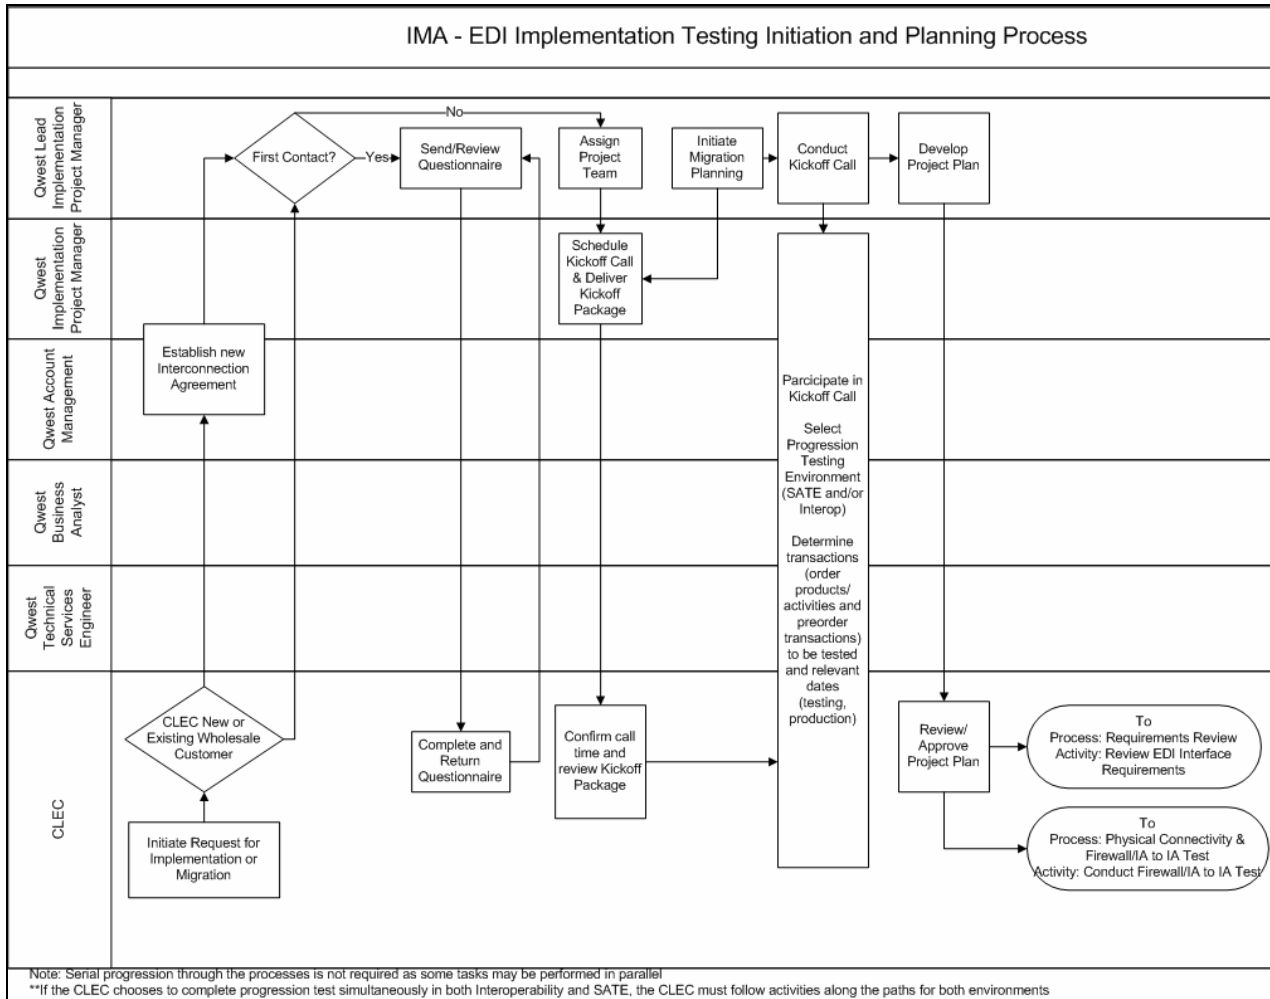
IMA - EDI Implementation Testing Initiation and Planning Process

Qwest Lead Implementation Project Manager

Qwest Implementation Project Manager

Qwest Account Management

Qwest Business Analyst

Qwest Technical Services Engineer

CLEC

First Contact?

No

Yes

Send/Review Questionnaire

Assign Project Team

Initiate Migration Planning

Conduct Kickoff Call

Develop Project Plan

Schedule Kickoff Call & Deliver Kickoff Package

Establish new Interconnection Agreement

Parcicipate in Kickoff Call

Select Progression Testing Environment (SATE and/or Interop)

Determine transactions (order products/ activities and preorder transactions) to be tested and relevant dates (testing, production)

CLEC New or Existing Wholesale Customer

Complete and Return Questionnaire

Confirm call time and review Kickoff Package

Review/ Approve Project Plan

To Process: Requirements Review Activity: Review EDI Interface Requirements

To Process: Physical Connectivity & Firewall/IA to IA Test Activity: Conduct Firewall/IA to IA Test

Initiate Request for Implementation or Migration

Note: Serial progression through the processes is not required as some tasks may be performed in parallel
**If the CLEC chooses to complete progression test simultaneously in both Interoperability and SATE, the CLEC must follow activities along the paths for both environments